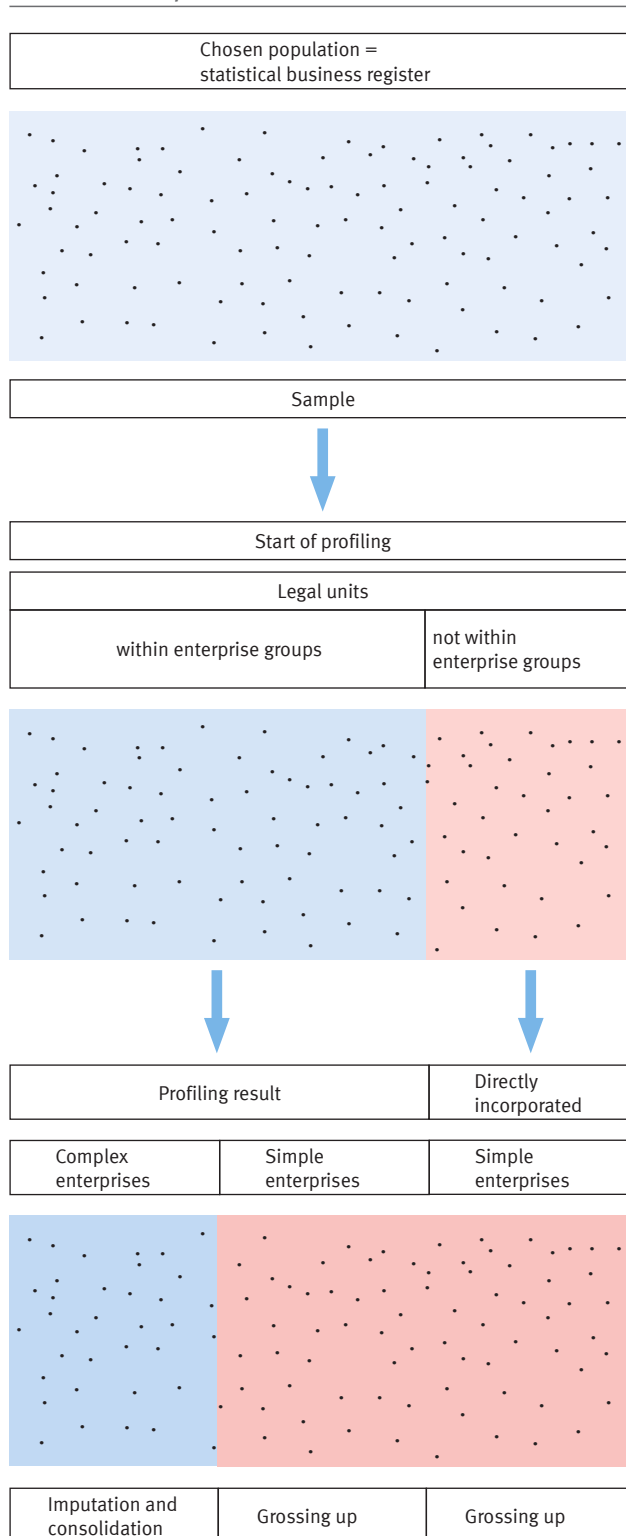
Chosen population = statistical business register

Sample

Start of profiling

Legal units

| within enterprise groups | not within enterprise groups |
|---|---|

| Profiling result | Directly incorporated |
|---|---|

| Complex enterprises | Simple enterprises | Simple enterprises |
|---|---|---|

| Imputation and consolidation | Grossing up | Grossing up |
|---|---|---|